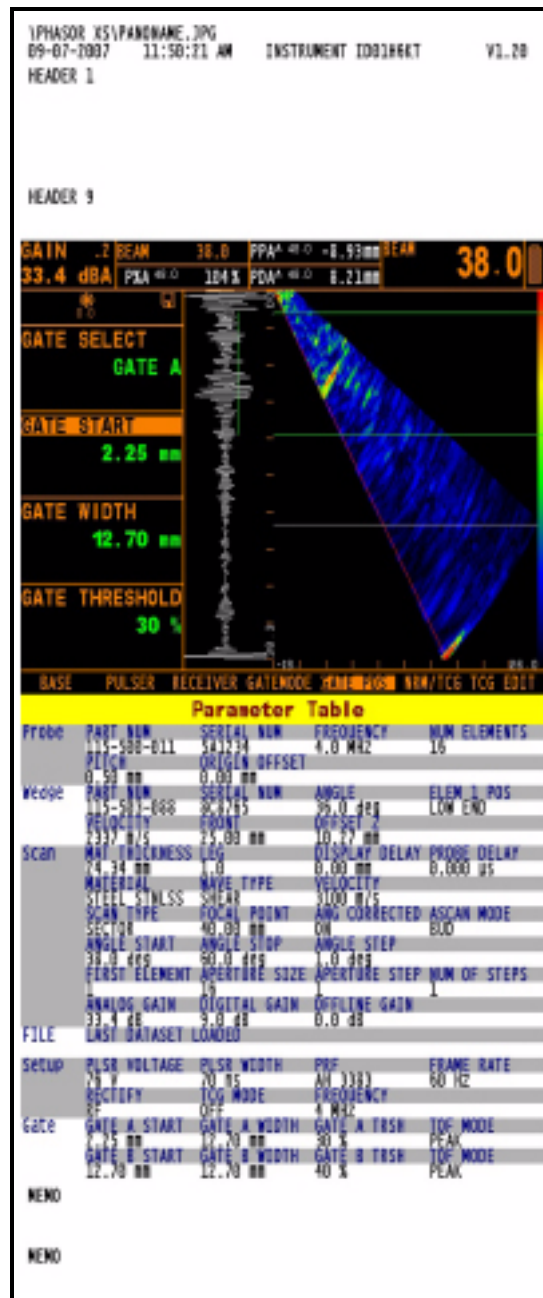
\PHASOR XS\PANONAME.JPG
09-07-2007 11:58:21 AM INSTRUMENT ID01H6KT V1.20
HEADER 1

HEADER 9

GAIN .2 BEAM 38.0 PPA^ 40.0 -8.93mm BEAM
33.4 dBA PSA 40.0 104% PDA^ 40.0 8.21mm 38.0

GATE SELECT
GATE A

GATE START
2.25 mm

GATE WIDTH
12.70 mm

GATE THRESHOLD
30 %

BASE PULSER RECEIVER GATEMODE GATE POS NRM/TCG TCG EDIT

Parameter Table

| | | | | |
|---|---|---|---|---|
| Probe | PART NUM 115-500-011 | SERIAL NUM 5A1234 | FREQUENCY 4.0 MHZ | NUM ELEMENTS 16 |
| | PITCH 0.50 mm | ORIGIN OFFSET 0.00 mm | | |
| Wedge | PART NUM 115-501-088 | SERIAL NUM 8C8765 | ANGLE 36.0 deg | ELEM 1 POS LOW END |
| | VELOCITY 2337 m/S | FRONT 25.00 mm | OFFSET Z 10.27 mm | |
| Scan | MAT THICKNESS 24.34 mm | LOG 1.0 | DISPLAY DELAY 0.00 mm | PROBE DELAY 0.000 µs |
| | MATERIAL STEEL STNLSS | WAVE TYPE SHEAR | VELOCITY 3100 m/S | |
| | SCAN TYPE SECTOR | FOCAL POINT 40.00 mm | ANG CORRECTED ON | ASCAN MODE BUD |
| | ANGLE START 30.0 deg | ANGLE STOP 90.0 deg | ANGLE STEP 1.0 deg | |
| | FIRST ELEMENT 1 | APERTURE SIZE 16 | APERTURE STEP 1 | NUM OF STEPS 1 |
| | ANALOG GAIN 33.4 dB | DIGITAL GAIN 0.0 dB | OFFLINE GAIN 0.0 dB | |
| FILE | LAST DATASET LOADED | | | |
| Setup | PLSR VOLTAGE 20 V | PLSR WIDTH 70 nS | PRF AN 3383 | FRAME RATE 60 HZ |
| | RECTIFY RF | TCG MODE OFF | FREQUENCY 4 MHZ | |
| Gate | GATE A START 2.25 mm | GATE A WIDTH 12.70 mm | GATE A TRSH 30 % | TOF MODE PEAK |
| | GATE B START 12.70 mm | GATE B WIDTH 12.70 mm | GATE B TRSH 40 % | TOF MODE PEAK |

MEMO

MEMO